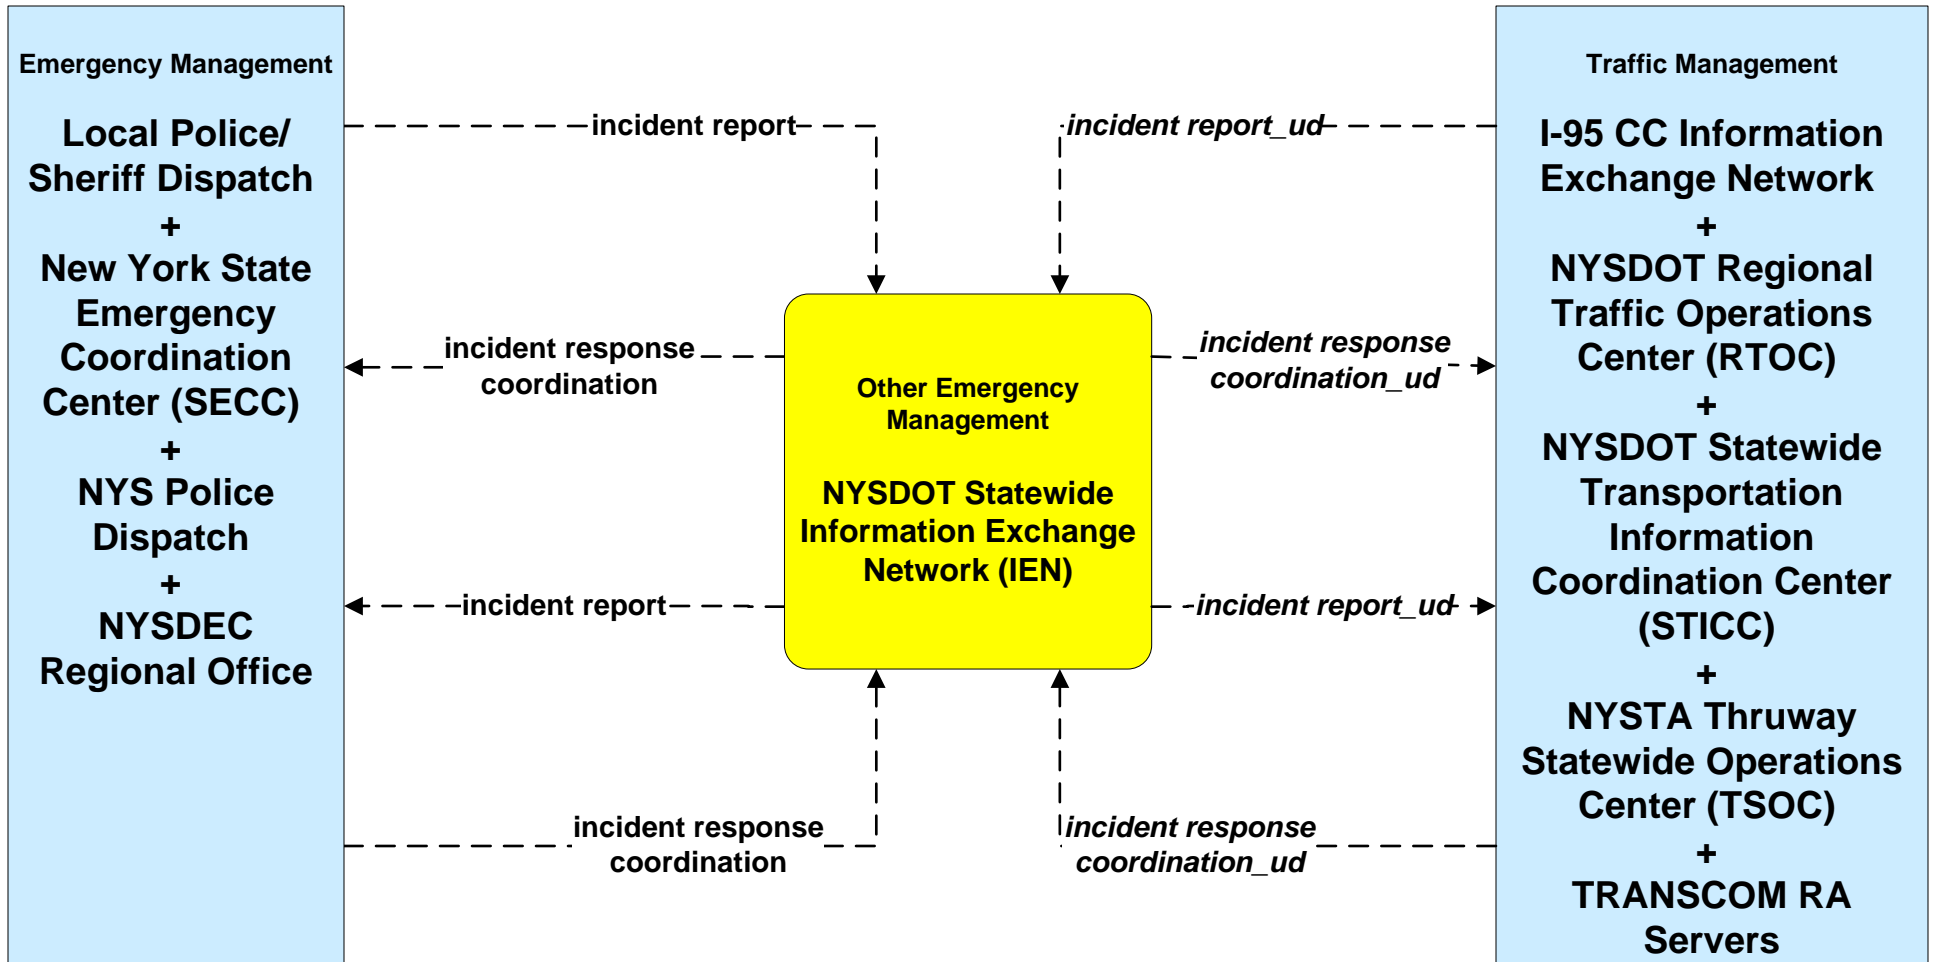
Emergency Management

Local Police/ Sheriff Dispatch
+
New York State Emergency Coordination Center (SECC)
+
NYS Police Dispatch
+
NYSDEC Regional Office

incident report

incident report_ud

Traffic Management

I-95 CC Information Exchange Network
+
NYSDOT Regional Traffic Operations Center (RTOC)
+
NYSDOT Statewide Transportation Information Coordination Center (STICC)
+
NYSTA Thruway Statewide Operations Center (TSOC)
+
TRANSCOM RA Servers

incident response coordination

incident response coordination_ud

Other Emergency Management

NYSDOT Statewide Information Exchange Network (IEN)

incident report

incident report_ud

incident response coordination

incident response coordination_ud